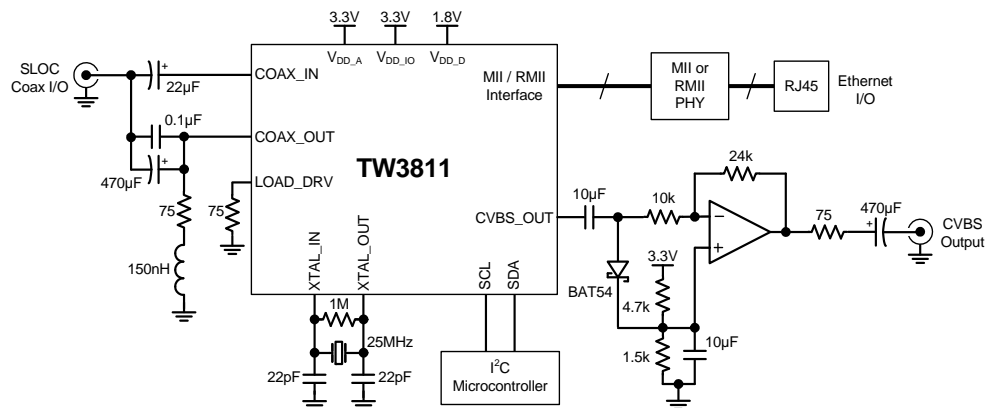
3.3V
3.3V
1.8V
$V_{DD\_A}$
$V_{DD\_IO}$
$V_{DD\_D}$

SLOC Coax I/O
+
22µF
COAX_IN
0.1µF
COAX_OUT
+
470µF
LOAD_DRV
75
75
150nH

TW3811

MII / RMII Interface
MII or RMII PHY
RJ45
Ethernet I/O

24k
CVBS_OUT
10µF
10k
−
+
75
470µF
+
CVBS Output
3.3V
BAT54
4.7k
1.5k
10µF

XTAL_IN
XTAL_OUT
SCL
SDA
1M
25MHz
22pF
22pF
$I^2C$ Microcontroller